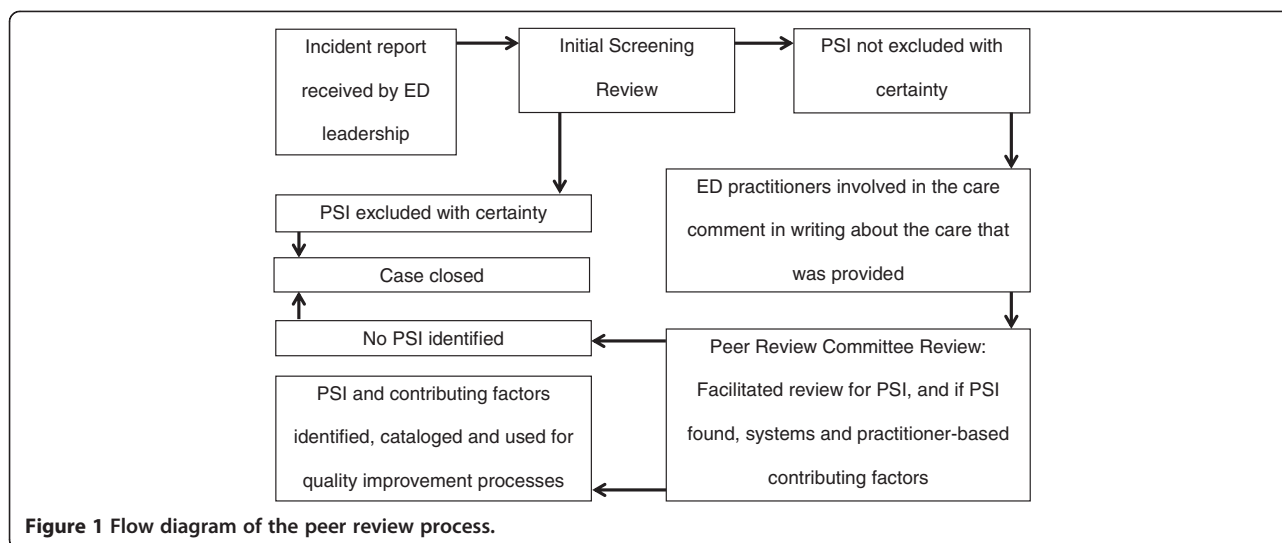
Incident report received by ED leadership

Initial Screening Review

PSI not excluded with certainty

ED practitioners involved in the care comment in writing about the care that was provided

PSI excluded with certainty

Case closed

No PSI identified

Peer Review Committee Review: Facilitated review for PSI, and if PSI found, systems and practitioner-based contributing factors

PSI and contributing factors identified, cataloged and used for quality improvement processes

**Figure 1 Flow diagram of the peer review process.**